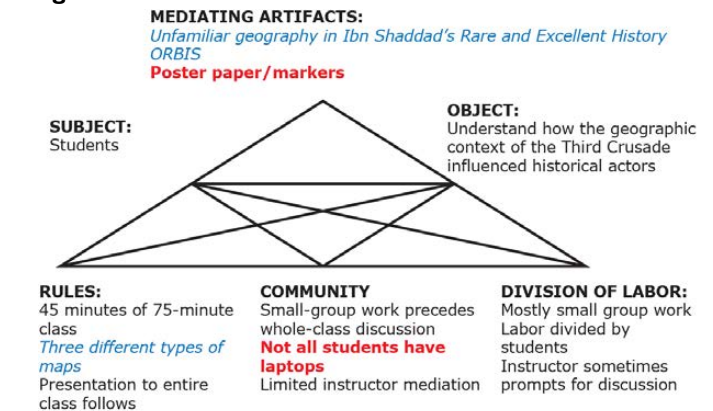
MEDIATING ARTIFACTS:
Unfamiliar geography in Ibn Shaddad's Rare and Excellent History
ORBIS
Poster paper/markers

SUBJECT:
Students

OBJECT:
Understand how the geographic context of the Third Crusade influenced historical actors

RULES:
45 minutes of 75-minute class
Three different types of maps
Presentation to entire class follows

COMMUNITY
Small-group work precedes whole-class discussion
Not all students have laptops
Limited instructor mediation

DIVISION OF LABOR:
Mostly small group work
Labor divided by students
Instructor sometimes prompts for discussion